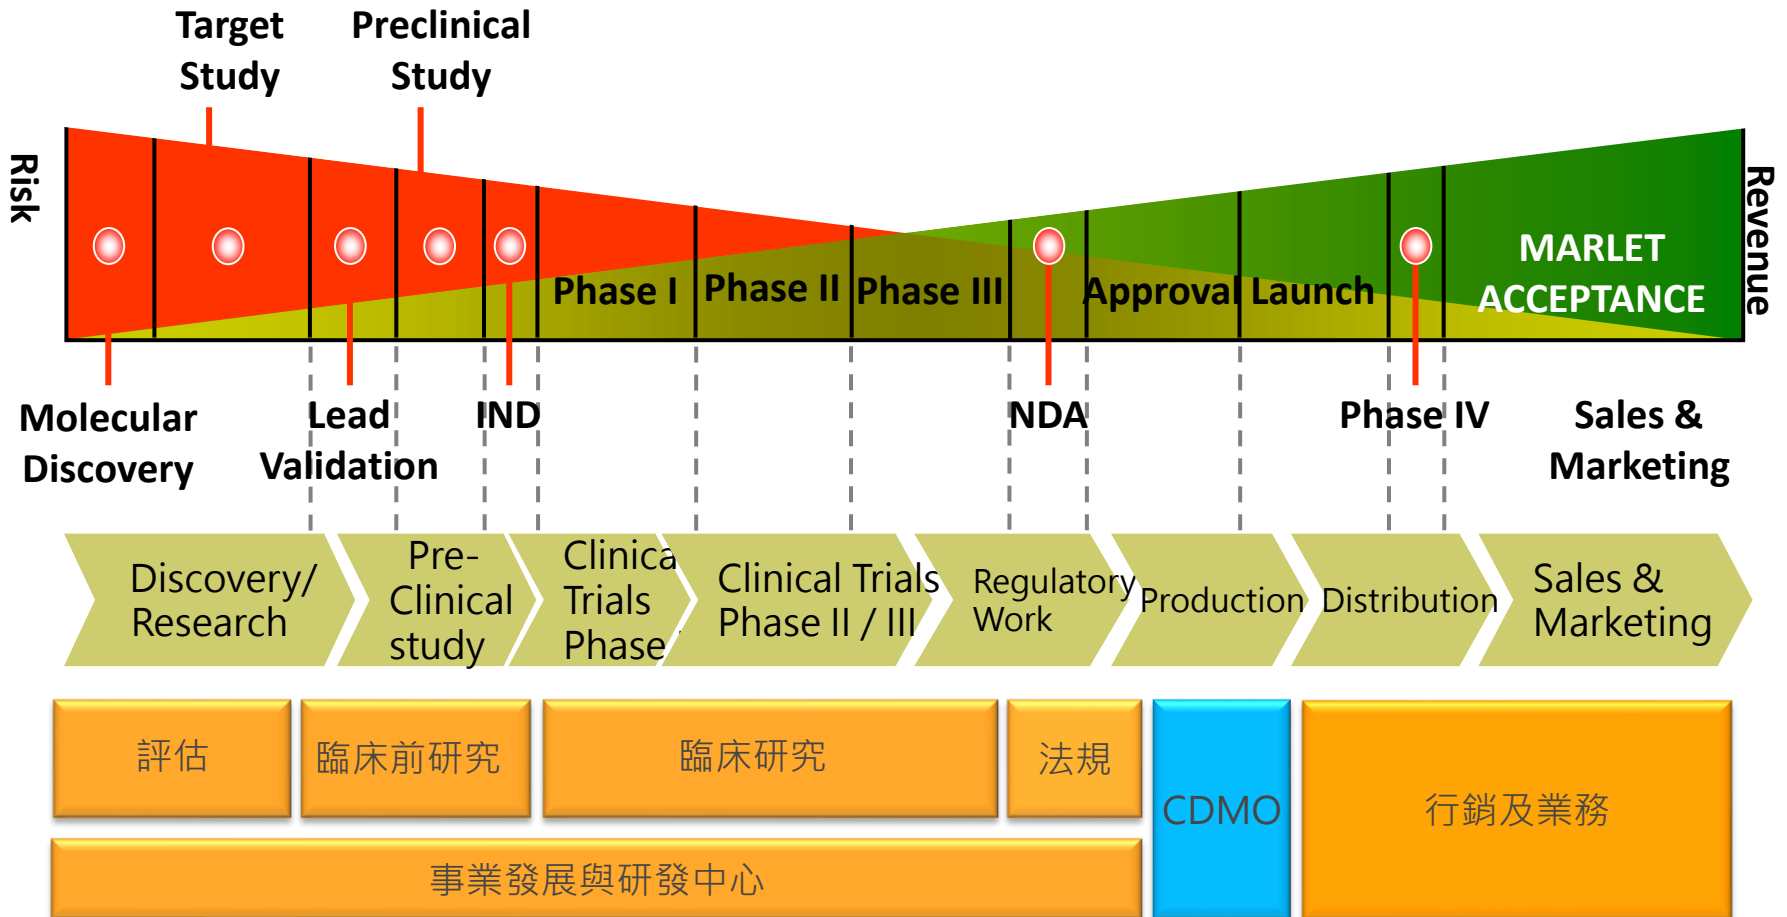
Target Study

Preclinical Study

Risk

Revenue

Phase I

Phase II

Phase III

Approval

Launch

MARLET ACCEPTANCE

Molecular Discovery

Lead Validation

IND

NDA

Phase IV

Sales & Marketing

Discovery/ Research

Pre-Clinical study

Clinica Trials Phase

Clinical Trials Phase II / III

Regulatory Work

Production

Distribution

Sales & Marketing

評估

臨床前研究

臨床研究

法規

CDMO

行銷及業務

事業發展與研發中心